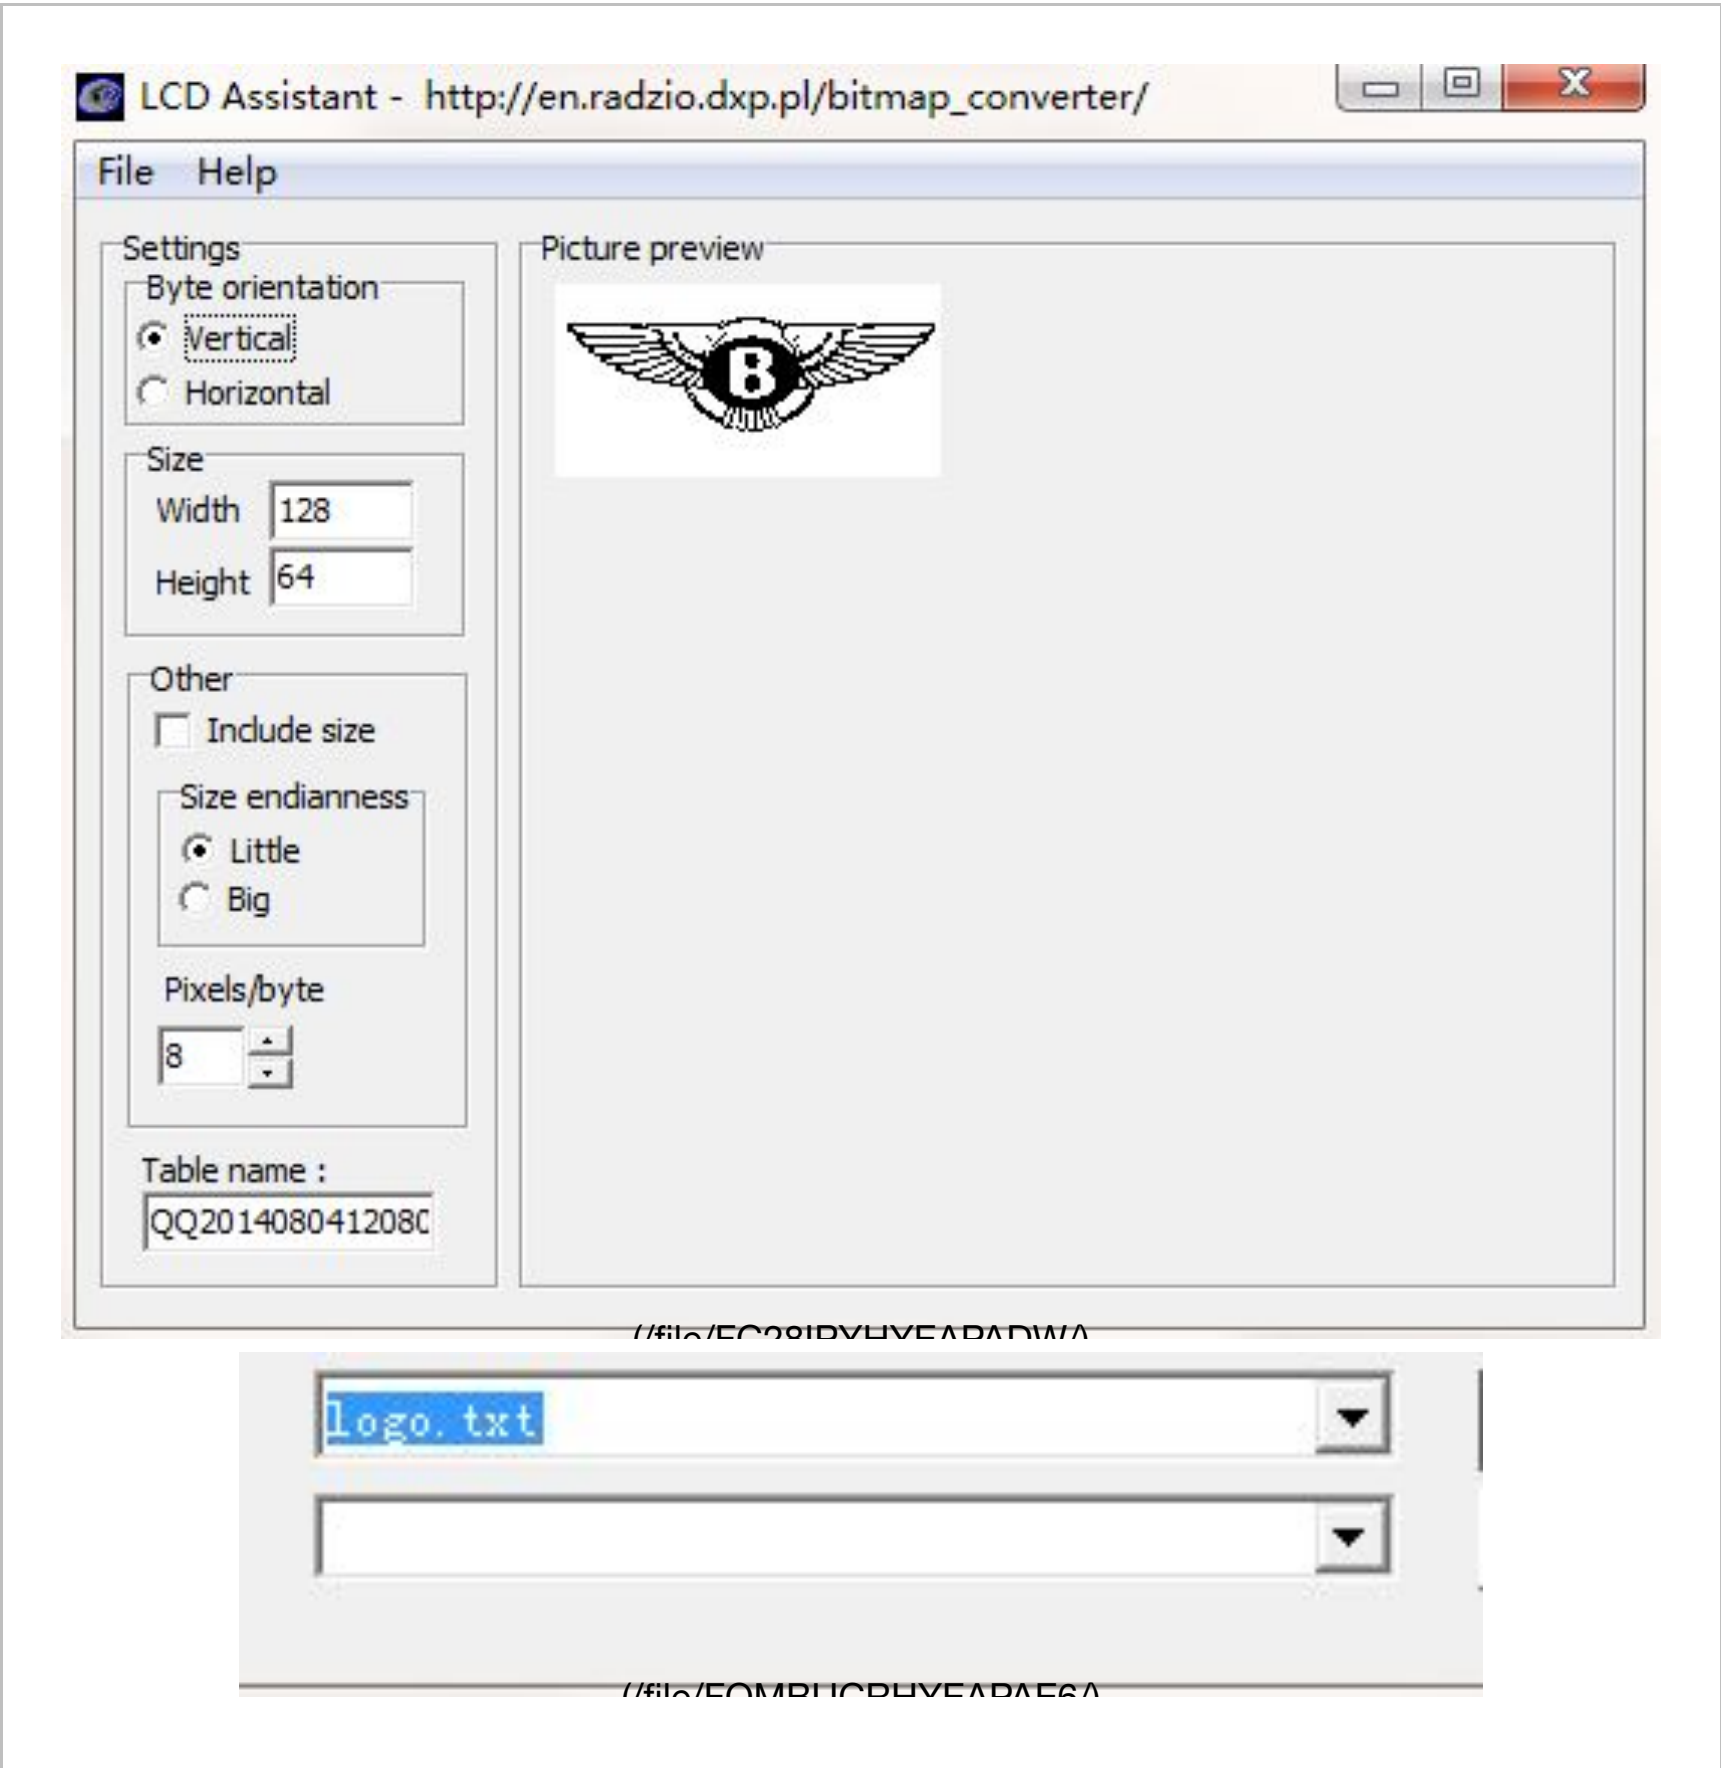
LCD Assistant - http://en.radzio.dxp.pl/bitmap_converter/

File Help

Settings

Byte orientation

Vertical

Horizontal

Size

Width 128

Height 64

Other

Include size

Size endianness

Little

Big

Pixels/byte

8

Table name :

QQ2014080412080

Picture preview

B

//file/FC28IPYHYFAPADWA

logo. txt

//file/FOMBUCBHYFAPAF6A